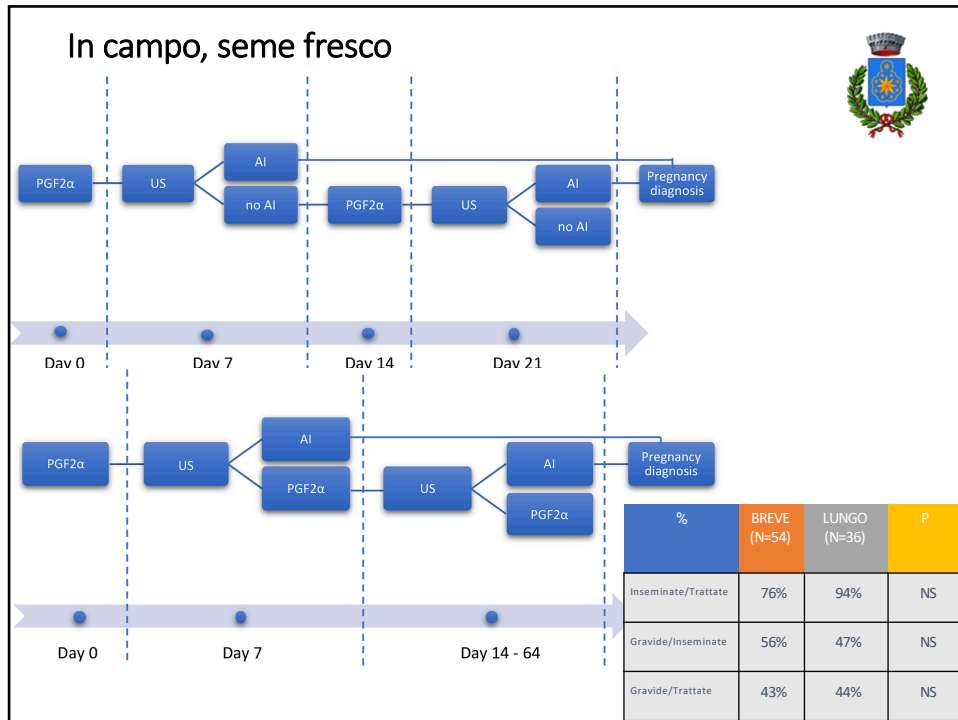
In campo, seme fresco

PGF2α
US
AI
no AI
PGF2α
US
AI
no AI
Pregnancy diagnosis

Day 0
Day 7
Day 14
Day 21

PGF2α
US
AI
PGF2α
US
AI
PGF2α
Pregnancy diagnosis

Day 0
Day 7
Day 14 - 64

| % | BREVE (N=54) | LUNGO (N=36) | P |
|---|---|---|---|
| Inseminate/Trattate | 76% | 94% | NS |
| Gravide/Inseminate | 56% | 47% | NS |
| Gravide/Trattate | 43% | 44% | NS |